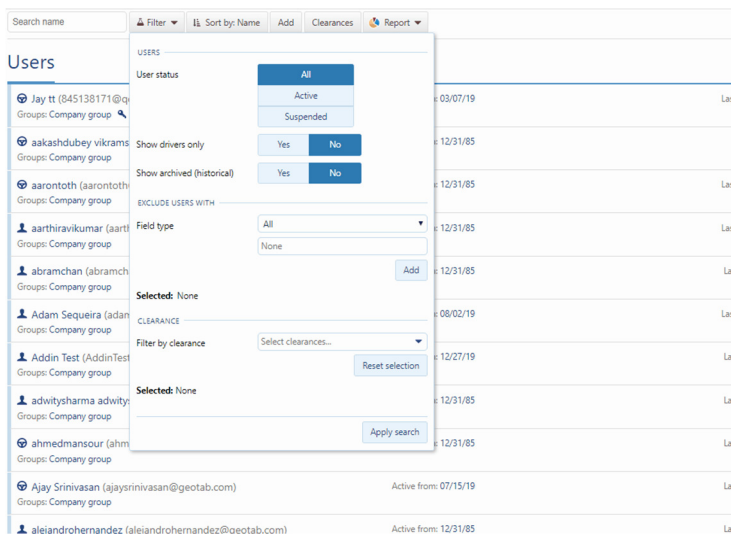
Search name

Filter

Sort by: Name

Add

Clearances

Report

Users

Jay tt (845138171@q
Groups: Company group

: 03/07/19

La

aakashdubey vikrams
Groups: Company group

: 12/31/85

aarontoth (aarontoth
Groups: Company group

: 12/31/85

La

aarthiravikumar (aart
Groups: Company group

: 12/31/85

La

abramchan (abramch
Groups: Company group

: 12/31/85

La

Adam Sequeira (adam
Groups: Company group

: 08/02/19

La

Addin Test (AddinTest
Groups: Company group

: 12/27/19

La

adwitysharma adwitys
Groups: Company group

: 12/31/85

La

ahmedmansour (ahm
Groups: Company group

: 12/31/85

La

Ajay Srinivasan (ajaysrinivasan@geotab.com)
Groups: Company group

Active from: 07/15/19

La

alejandrohernandez (alejandrohernandez@geotab.com)

Active from: 12/31/85

La

USERS

User status

All

Active

Suspended

Show drivers only

Yes

No

Show archived (historical)

Yes

No

EXCLUDE USERS WITH

Field type

All

None

Add

Selected: None

CLEARANCE

Filter by clearance

Select clearances...

Reset selection

Selected: None

Apply search